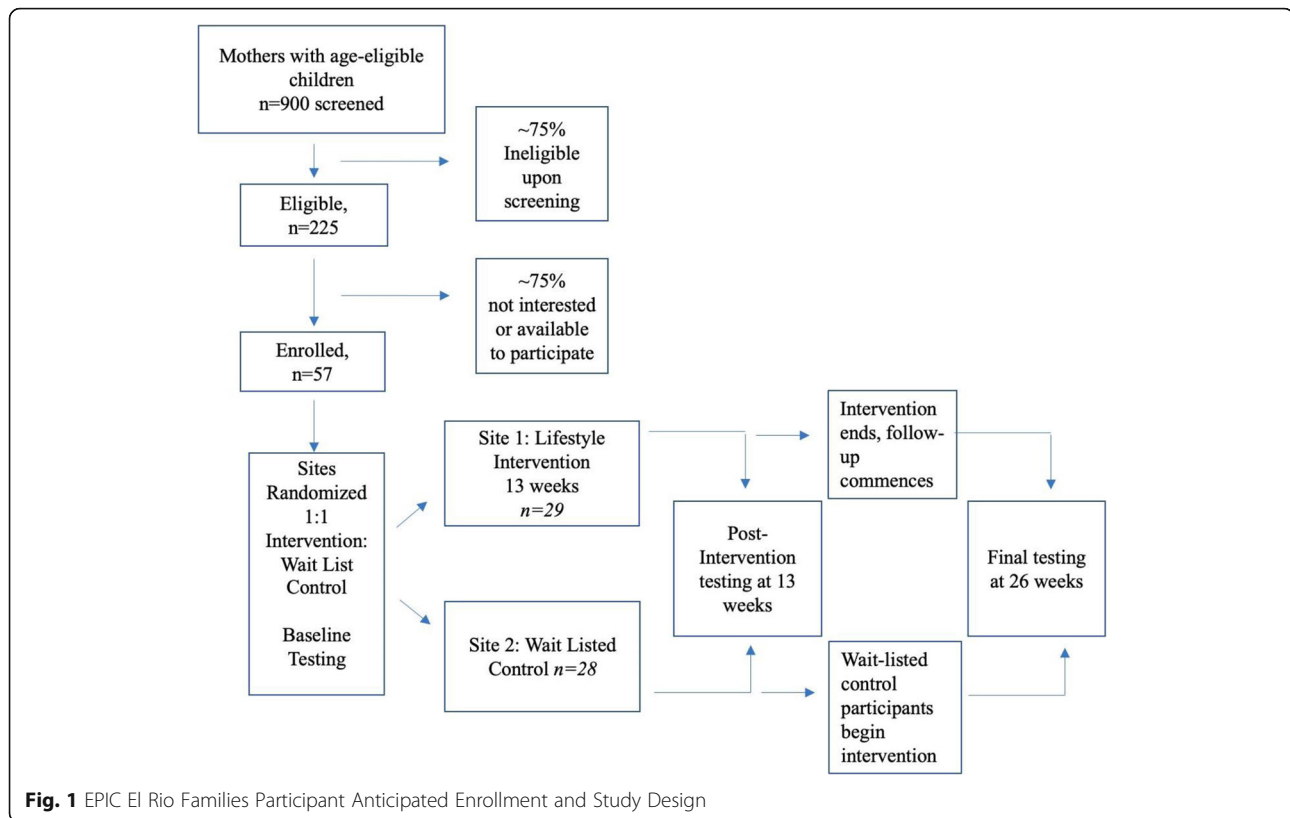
Mothers with age-eligible children
n=900 screened

~75%
Ineligible
upon
screening

Eligible,
n=225

~75%
not interested
or available
to participate

Enrolled,
n=57

Sites
Randomized
1:1
Intervention:
Wait List
Control

Baseline
Testing

Site 1: Lifestyle
Intervention
13 weeks
*n=29*

Site 2: Wait Listed
Control *n=28*

Intervention
ends, follow-up
commences

Post-Intervention
testing at 13
weeks

Wait-listed
control
participants
begin
intervention

Final testing
at 26 weeks

**Fig. 1** EPIC El Rio Families Participant Anticipated Enrollment and Study Design